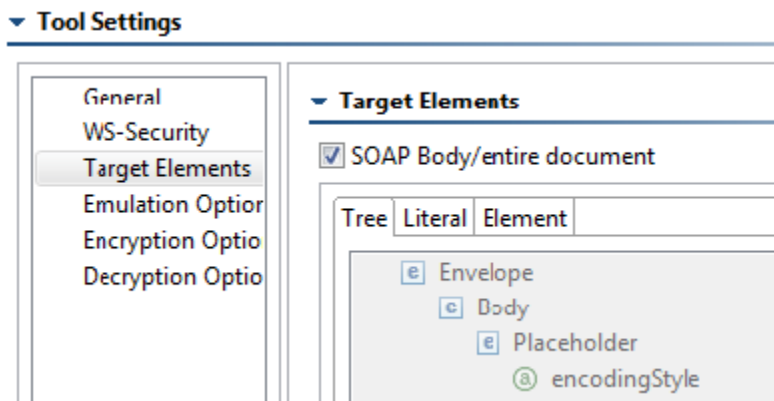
Tool Settings

General
WS-Security
Target Elements
Emulation Optior
Encryption Optio
Decryption Optio

Target Elements

SOAP Body/entire document

Tree | Literal | Element

e Envelope
c Body
e Placeholder
@ encodingStyle